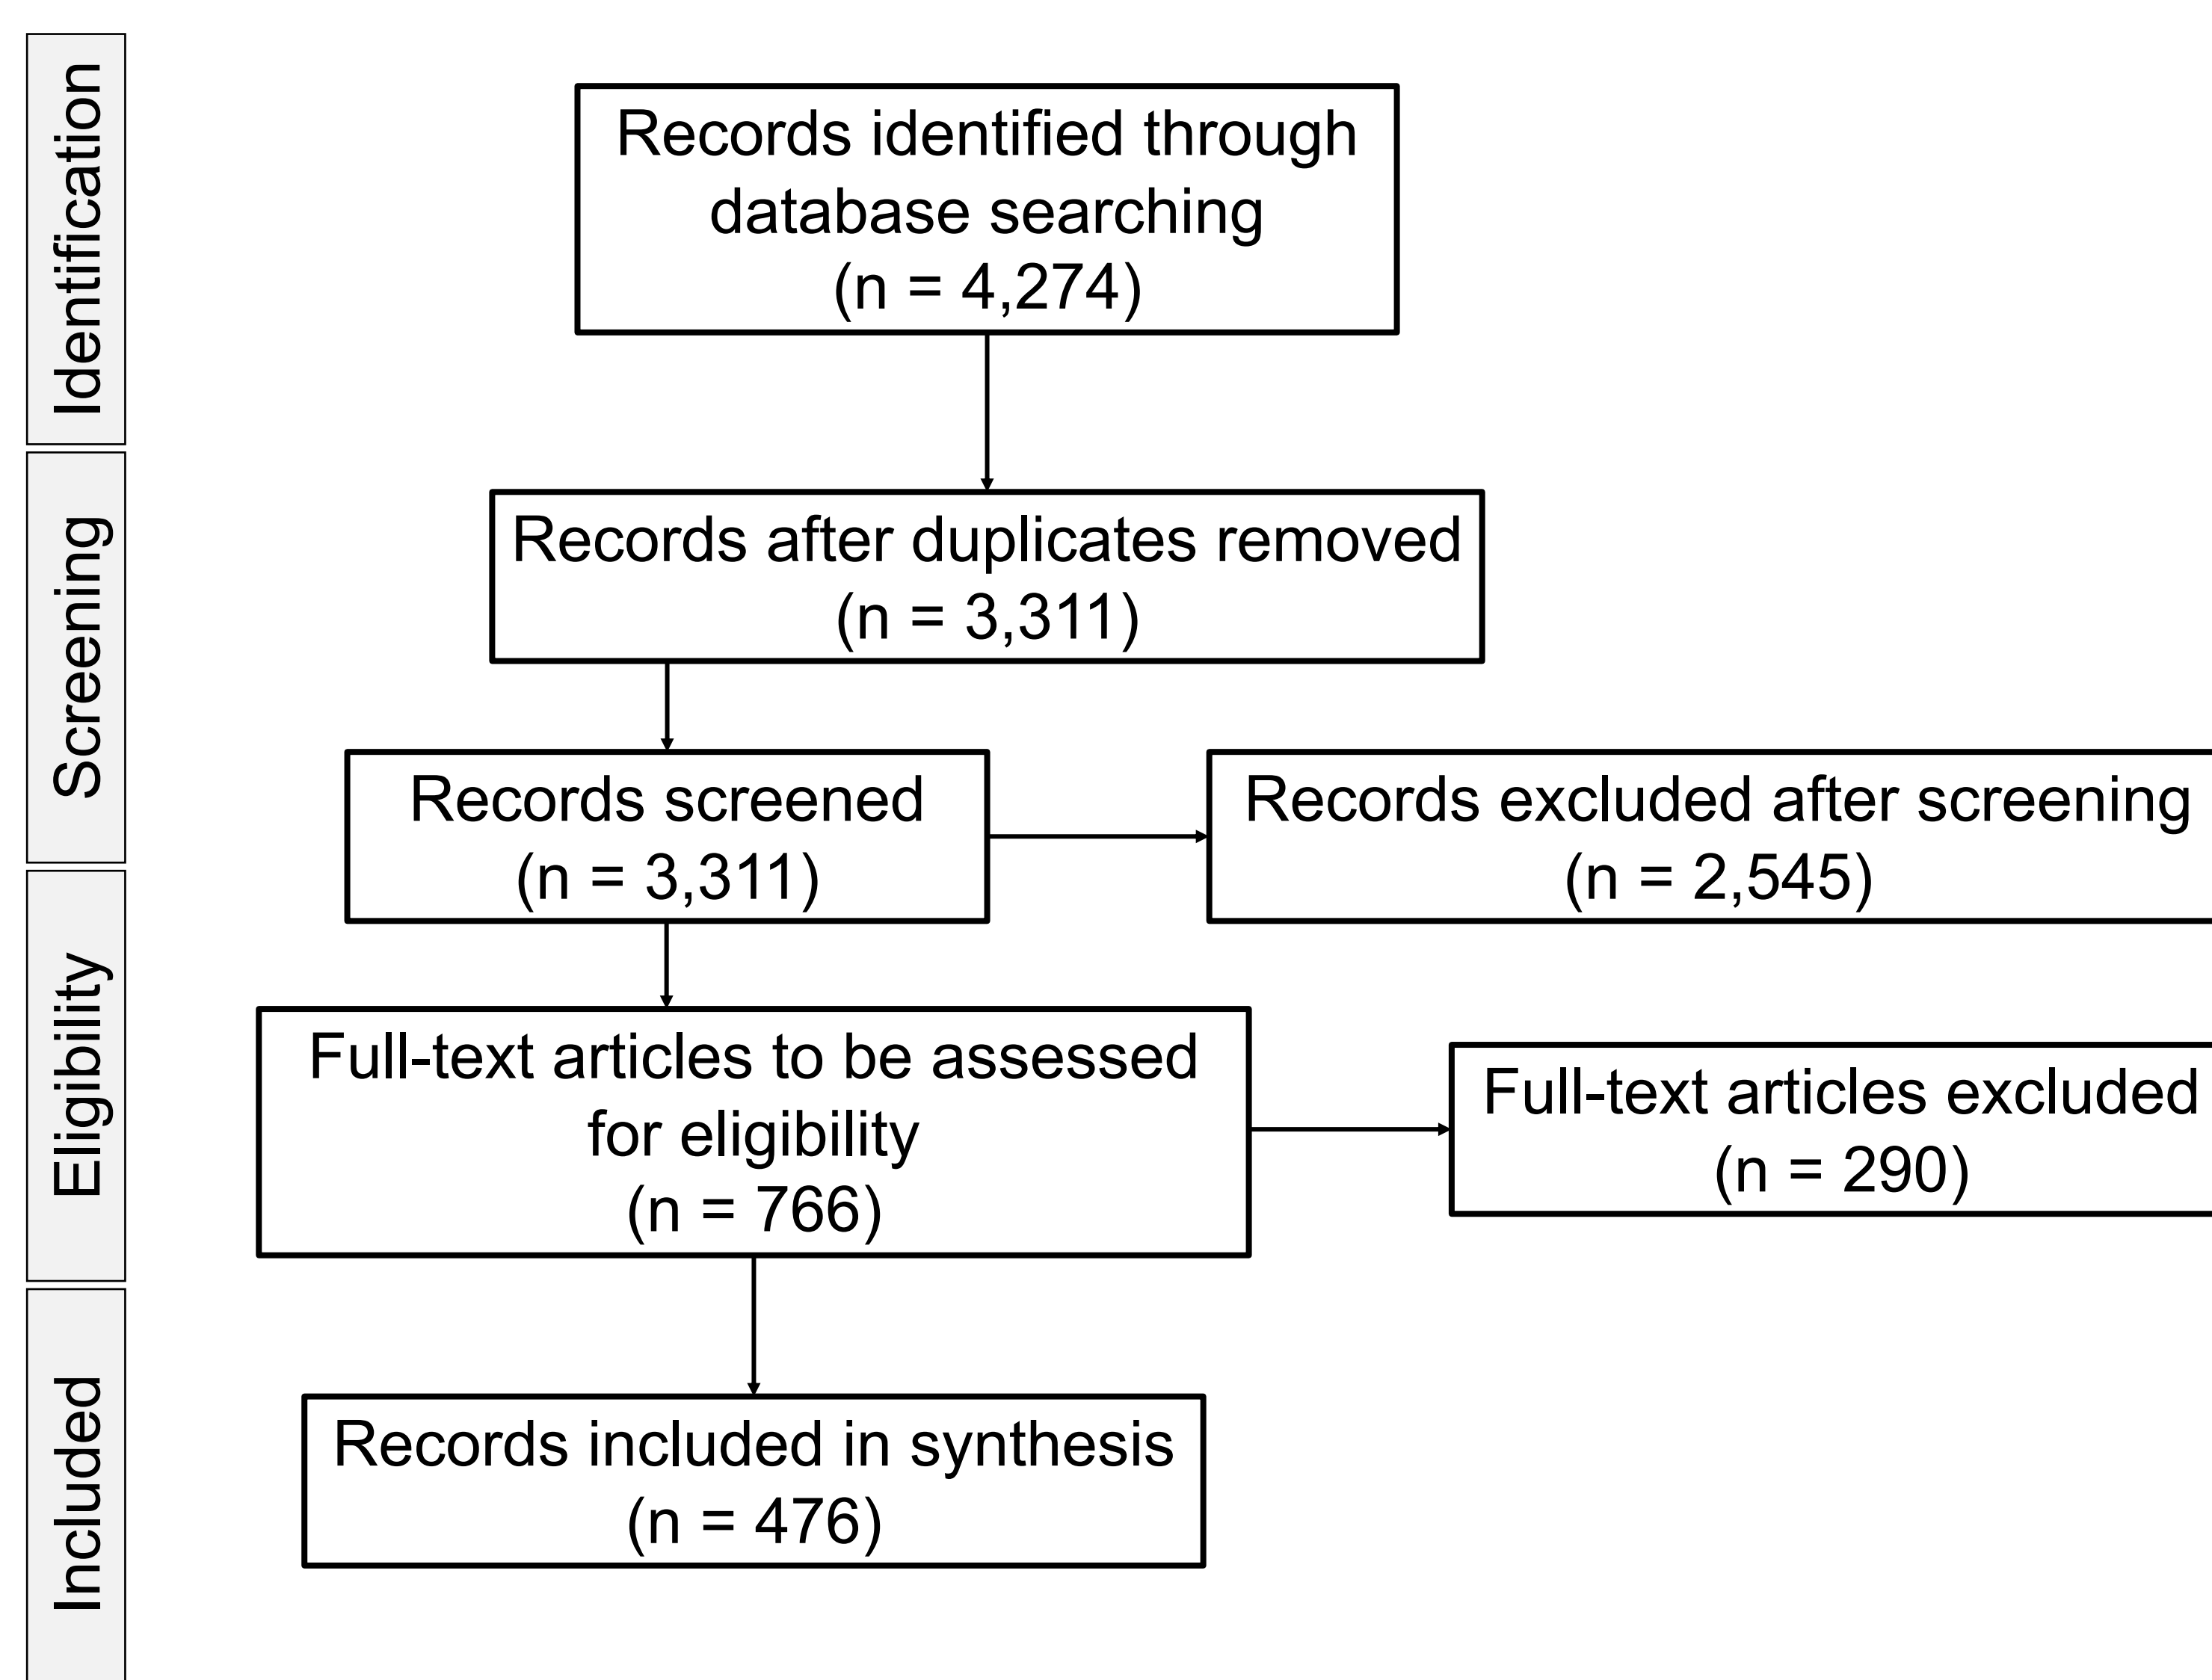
Identification

Records identified through database searching
(n = 4,274)

Screening

Records after duplicates removed
(n = 3,311)

Records screened
(n = 3,311)

Records excluded after screening
(n = 2,545)

Eligibility

Full-text articles to be assessed for eligibility
(n = 766)

Full-text articles excluded
(n = 290)

Included

Records included in synthesis
(n = 476)